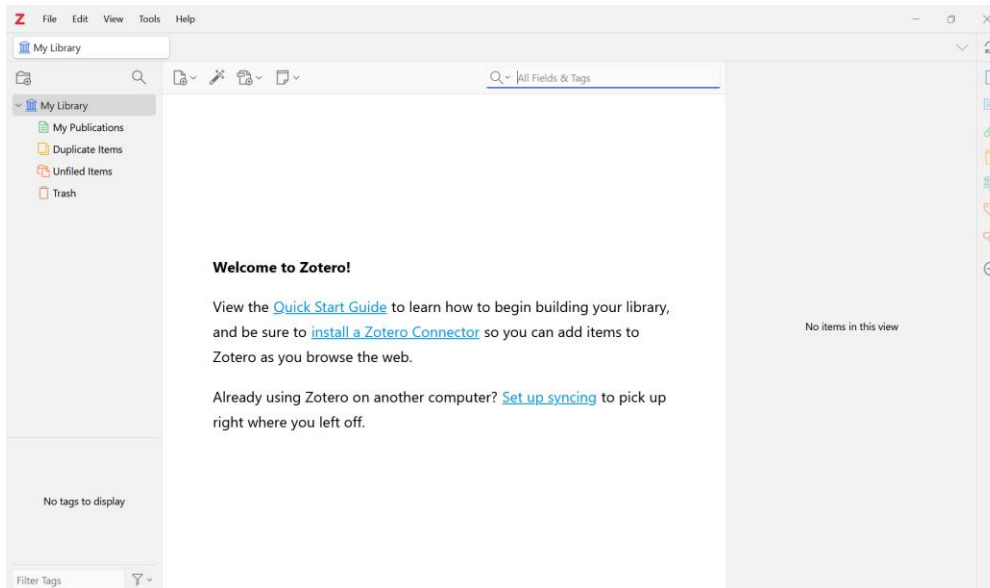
Z File Edit View Tools Help

My Library

All Fields & Tags

My Library
My Publications
Duplicate Items
Unfiled Items
Trash

**Welcome to Zotero!**

View the Quick Start Guide to learn how to begin building your library, and be sure to install a Zotero Connector so you can add items to Zotero as you browse the web.

Already using Zotero on another computer? Set up syncing to pick up right where you left off.

No items in this view

No tags to display

Filter Tags